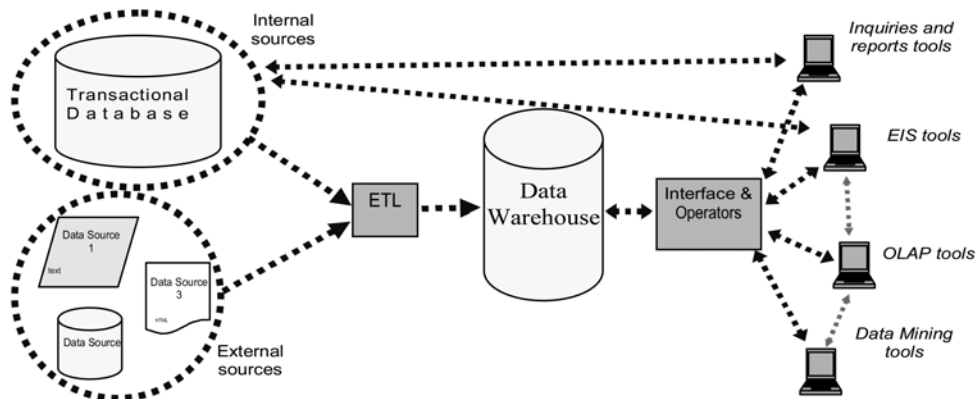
Internal sources

Transactional Database

Data Source 1

text

Data Source 3

HTML

Data Source

External sources

ETL

Data Warehouse

Interface & Operators

Inquiries and reports tools

EIS tools

OLAP tools

Data Mining tools